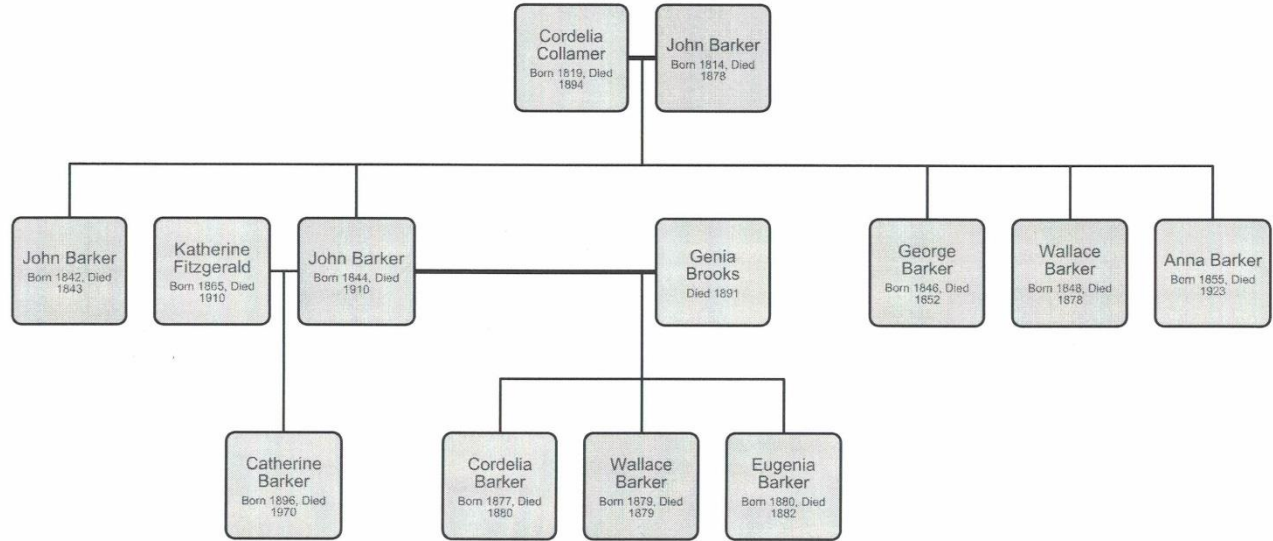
Cordelia Collamer
Born 1819, Died 1894

John Barker
Born 1814, Died 1878

John Barker
Born 1842, Died 1843

Katherine Fitzgerald
Born 1865, Died 1910

John Barker
Born 1844, Died 1910

Genia Brooks
Died 1891

George Barker
Born 1846, Died 1852

Wallace Barker
Born 1848, Died 1878

Anna Barker
Born 1855, Died 1923

Catherine Barker
Born 1896, Died 1970

Cordelia Barker
Born 1877, Died 1880

Wallace Barker
Born 1879, Died 1879

Eugenia Barker
Born 1880, Died 1882